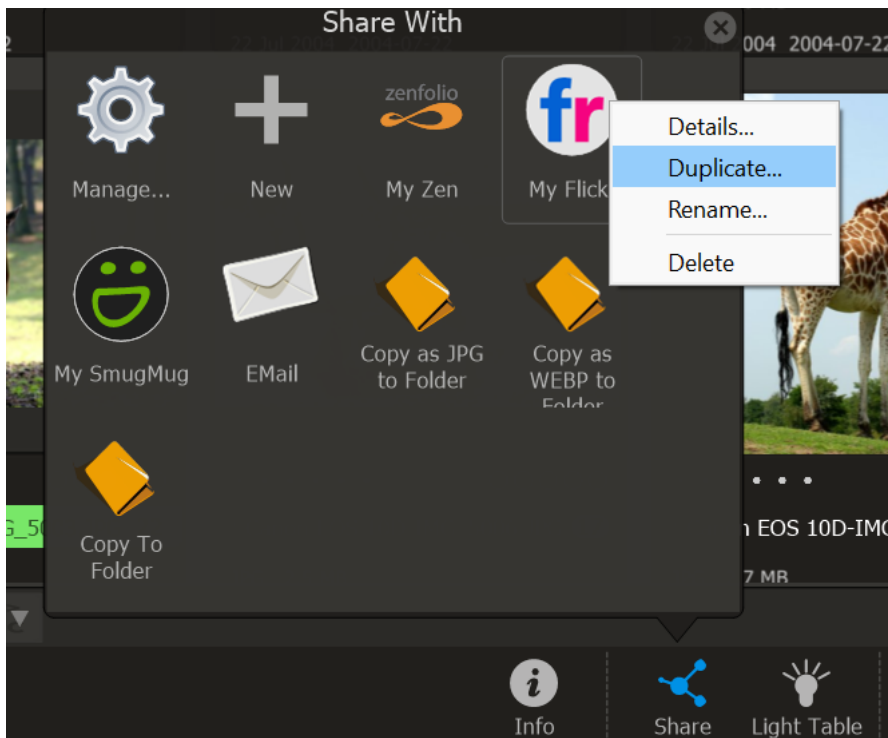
2

Share With

004 2004-07-22

Manage...

New

zenfolio

My Zen

fr

My Flick

Details...

Duplicate...

Rename...

Delete

My SmugMug

EMail

Copy as JPG to Folder

Copy as WEBP to Folder

Copy To Folder

G_5

n EOS 10D-IMG

7 MB

Info

Share

Light Table